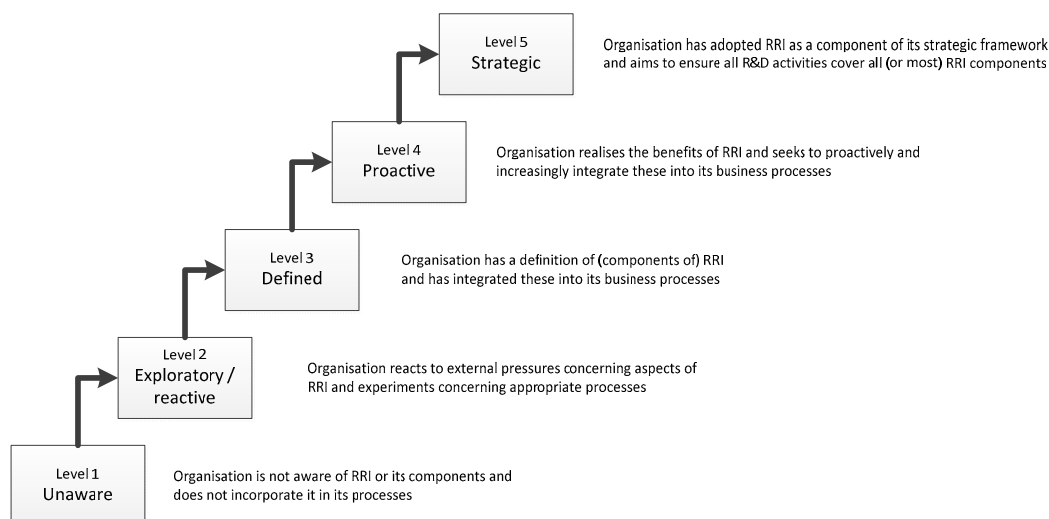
Level 5
Strategic

Organisation has adopted RRI as a component of its strategic framework and aims to ensure all R&D activities cover all (or most) RRI components

Level 4
Proactive

Organisation realises the benefits of RRI and seeks to proactively and increasingly integrate these into its business processes

Level 3
Defined

Organisation has a definition of (components of) RRI and has integrated these into its business processes

Level 2
Exploratory / reactive

Organisation reacts to external pressures concerning aspects of RRI and experiments concerning appropriate processes

Level 1
Unaware

Organisation is not aware of RRI or its components and does not incorporate it in its processes